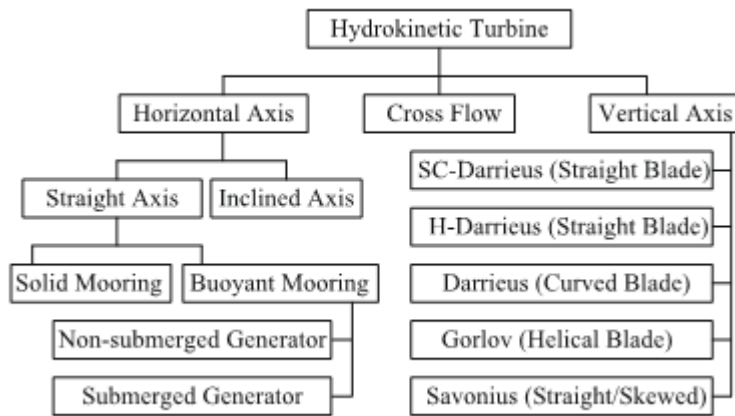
Hydrokinetic Turbine

Horizontal Axis

Cross Flow

Vertical Axis

Straight Axis

Inclined Axis

Solid Mooring

Buoyant Mooring

Non-submerged Generator

Submerged Generator

SC-Darrieus (Straight Blade)

H-Darrieus (Straight Blade)

Darrieus (Curved Blade)

Gorlov (Helical Blade)

Savonius (Straight/Skewed)